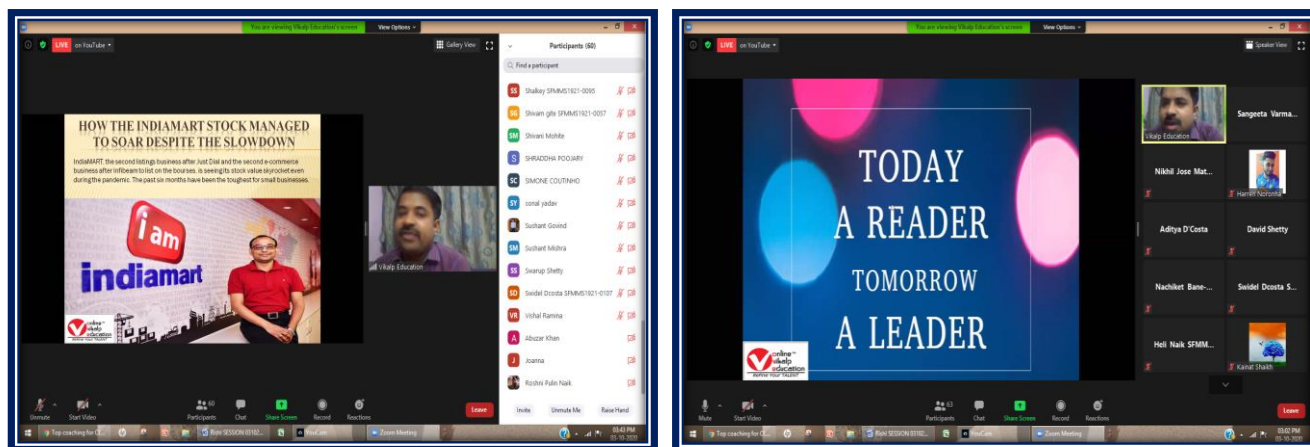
You are viewing Vikalp Education's screen View Options

LIVE on YouTube

Gallery View

HOW THE INDIAMART STOCK MANAGED TO SOAR DESPITE THE SLOWDOWN

IndiaMART, the second listings business after Just Dial and the second e-commerce business after Infibeam to list on the bourses, is seeing its stock value skyrocket even during the pandemic. The past six months have been the toughest for small businesses.

i am indiamart

online vikalp education

Vikalp Education

Participants (60)

Find a participant

SS Shalkay SFMMS1921-0095
SG Shivam gits SFMMS1921-0057
SM Shivani Mohite
S SHRADDHA POOJARY
SC SIMONE COUTINHO
SY sonal yadav
Sushant Govind
SM Sushant Mishra
SS Swarup Shetty
SD Swidel Dcosta SFMMS1921-0107
VR Vishal Ramina
A Abuzar Khan
J Joanna
Roshni Pulin Naik

Invite Unmute Me Raise Hand

Unmute Start Video Participants 60 Chat Share Screen Record Reactions Leave

Top coaching for C... Bybt SESSION 03102... YouCam Zoom Meeting 03:43 PM 03-10-2020

You are viewing Vikalp Education's screen View Options

LIVE on YouTube

Speaker View

TODAY A READER TOMORROW A LEADER

online vikalp education

Vikalp Education
Sangeeta Varma...
Nikhil Jose Mat...
Hamlet Noronha
Aditya D'Costa
David Shetty
Nachiket Bane-...
Swidel Dcosta S...
Heli Naik SFMM...
Kainat Shaikh

Mute Start Video Participants 63 Chat Share Screen Record Reactions Leave

Top coaching for C... Bybt SESSION 03102... YouCam Zoom Meeting 03:02 PM 03-10-2020